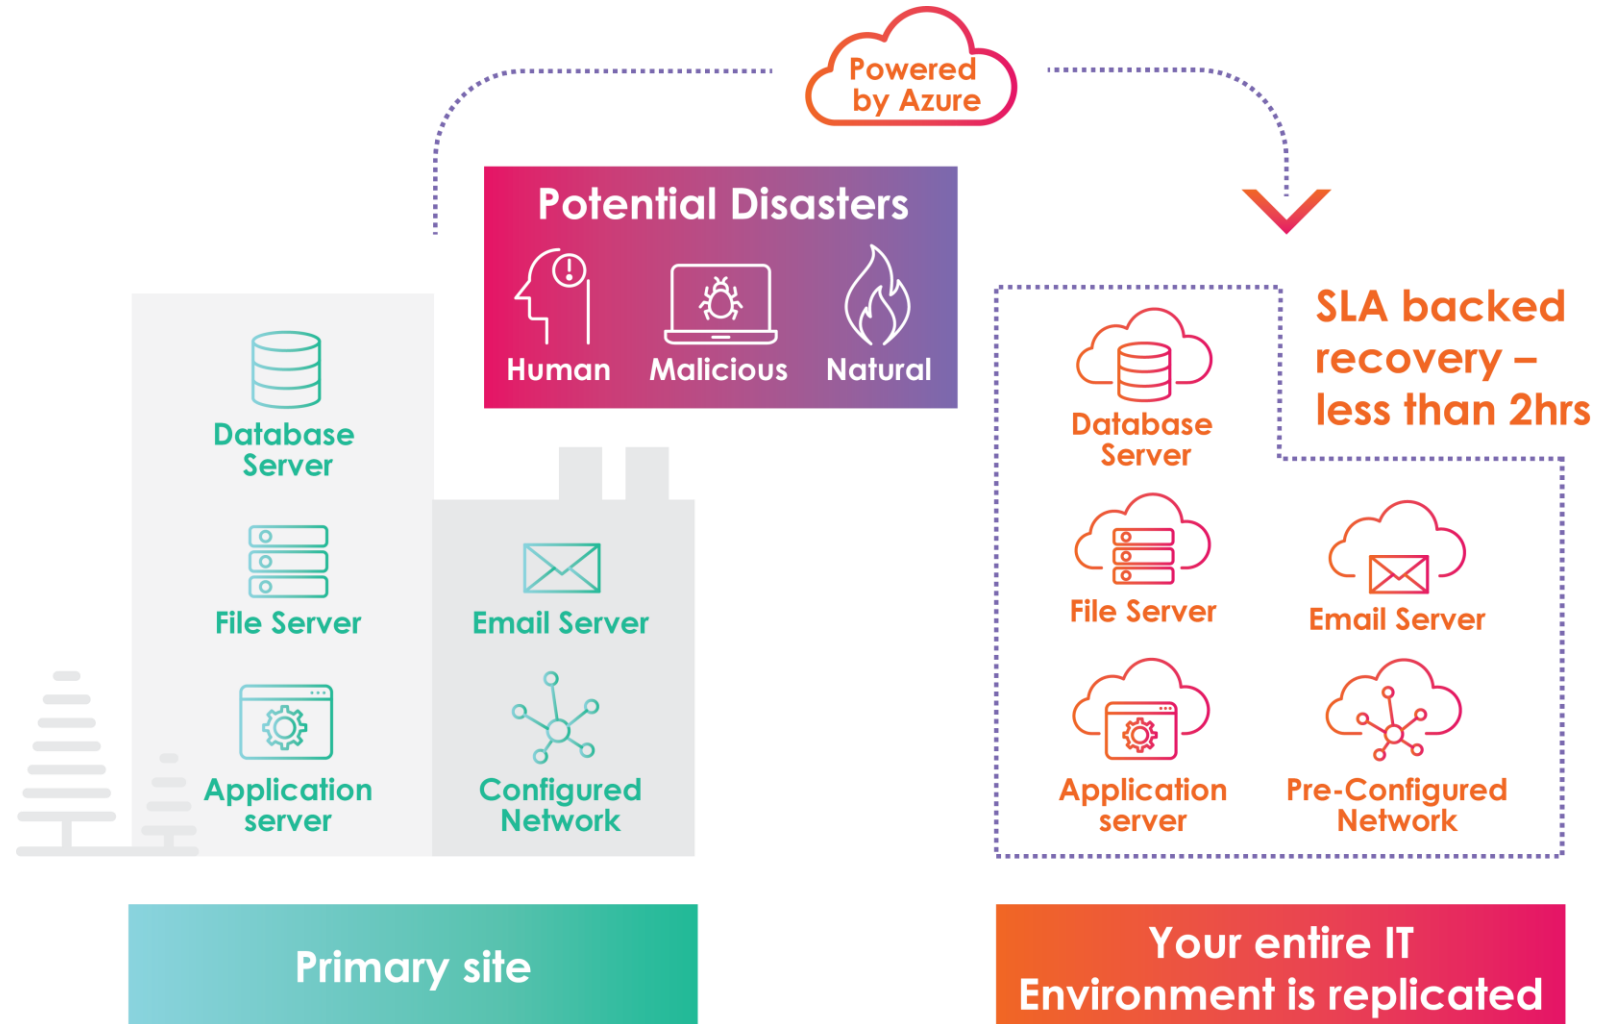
Powered by Azure

Potential Disasters

Human

Malicious

Natural

Database Server

File Server

Application server

Email Server

Configured Network

SLA backed recovery – less than 2hrs

Database Server

File Server

Email Server

Application server

Pre-Configured Network

Primary site

Your entire IT Environment is replicated